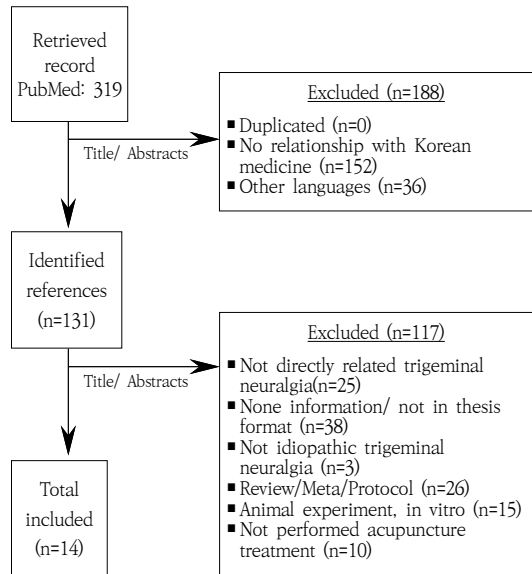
Retrieved record PubMed: 319

Title/ Abstracts

Excluded (n=188)

■ Duplicated (n=0)
■ No relationship with Korean medicine (n=152)
■ Other languages (n=36)

Identified references (n=131)

Title/ Abstracts

Excluded (n=117)

■ Not directly related trigeminal neuralgia(n=25)
■ None information/ not in thesis format (n=38)
■ Not idiopathic trigeminal neuralgia (n=3)
■ Review/Meta/Protocol (n=26)
■ Animal experiment, in vitro (n=15)
■ Not performed acupuncture treatment (n=10)

Total included (n=14)